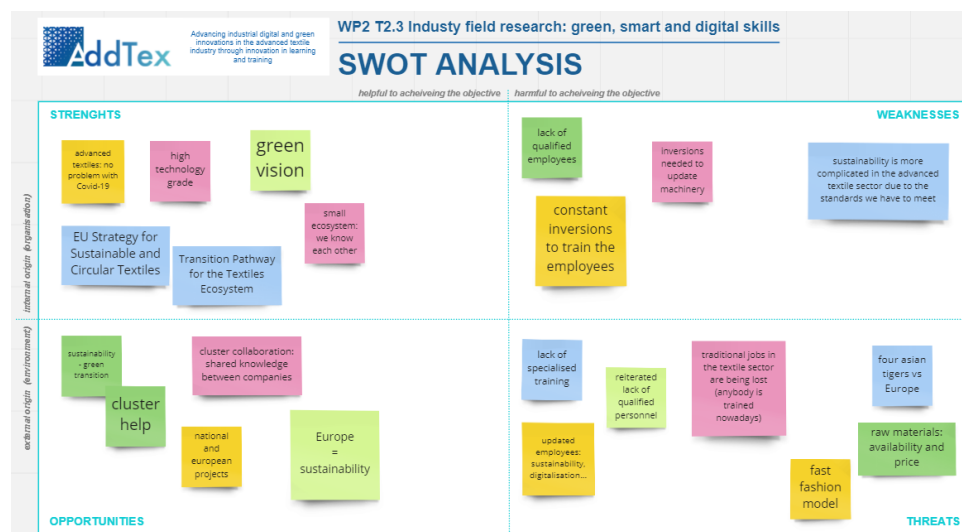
AddTex

Advancing industrial digital and green innovations in the advanced textile industry through innovation in learning and training

WP2 T2.3 Industy field research: green, smart and digital skills

SWOT ANALYSIS

helpful to acheiveing the objective

harmful to acheiveing the objective

internal origin (organisation)

external origin (environment)

STRENGHTS

advanced textiles: no problem with Covid-19

high technology grade

green vision

small ecosystem: we know each other

EU Strategy for Sustainable and Circular Textiles

Transition Pathway for the Textiles Ecosystem

WEAKNESSES

lack of qualified employees

inversions needed to update machinery

sustainability is more complicated in the advanced textile sector due to the standards we have to meet

constant inversions to train the employees

sustainability - green transition

cluster help

cluster collaboration: shared knowledge between companies

national and european projects

Europe = sustainability

OPPORTUNITIES

lack of specialised training

reiterated lack of qualified personnel

traditional jobs in the textile sector are being lost (anybody is trained nowadays)

four asian tigers vs Europe

updated employees: sustainability, digitalisation...

raw materials: availability and price

fast fashion model

THREATS